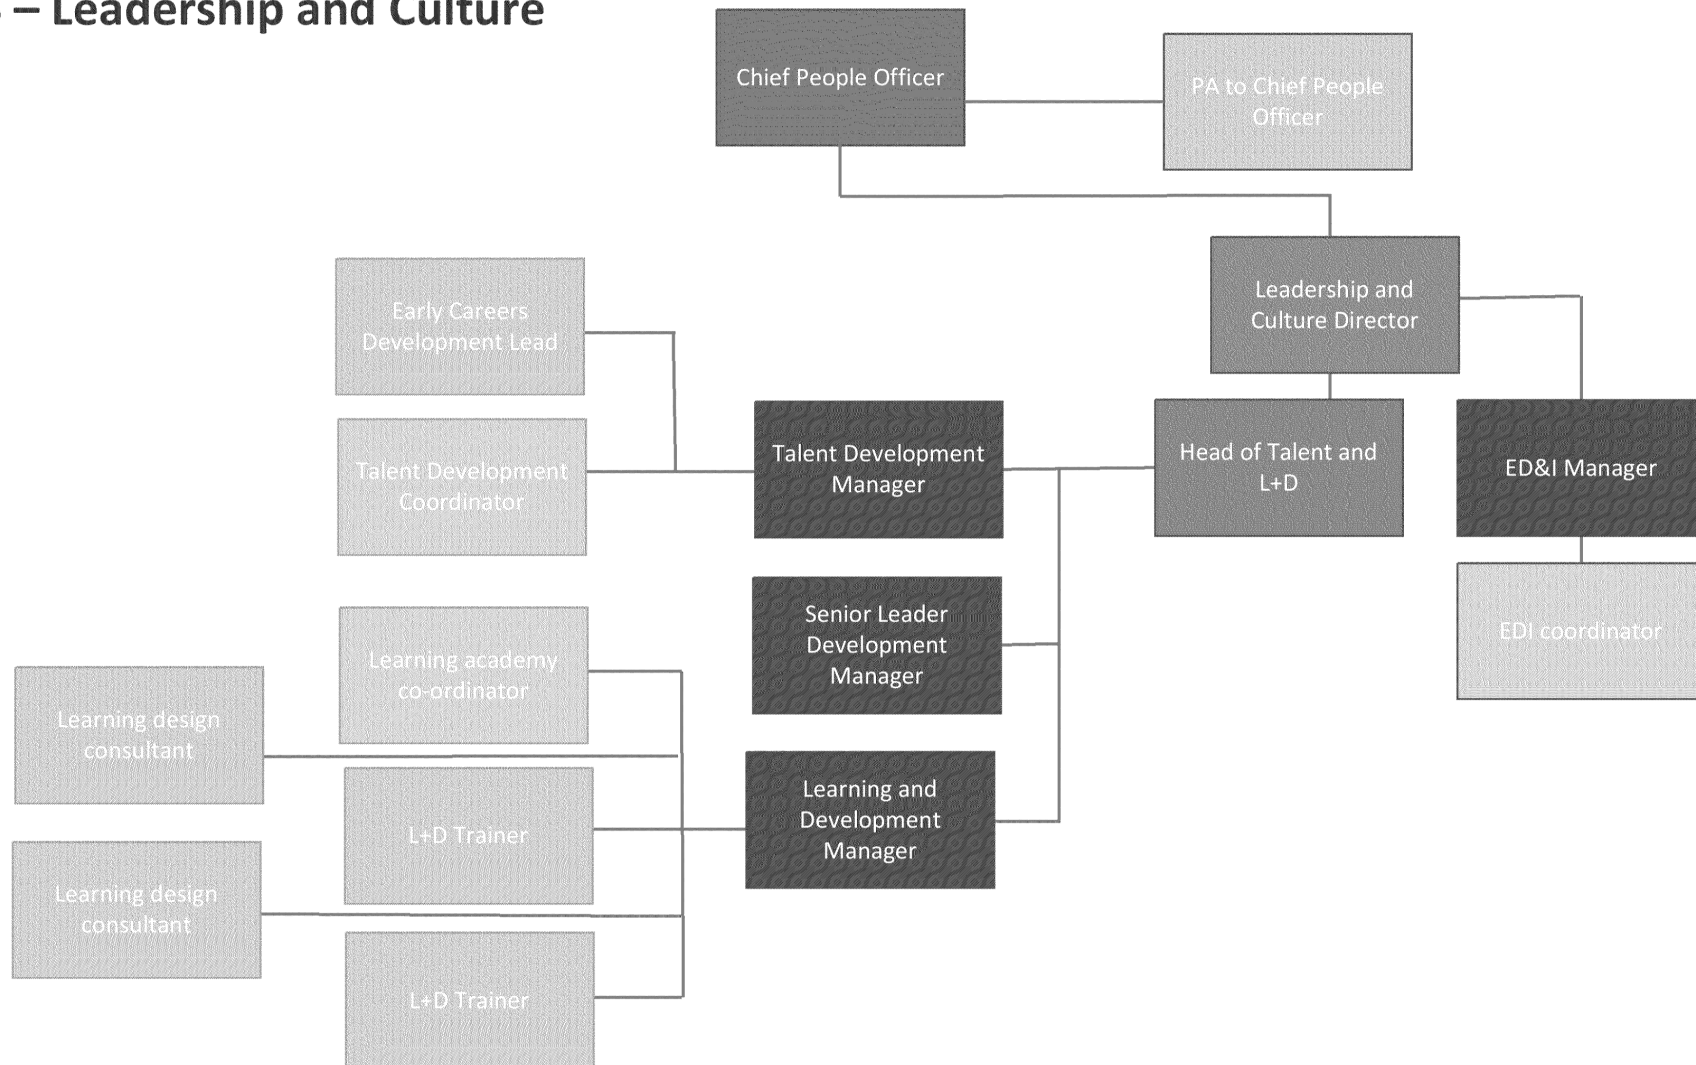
– Leadership and Culture

Chief People Officer

PA to Chief People Officer

Leadership and Culture Director

Early Careers Development Lead

Talent Development Coordinator

Talent Development Manager

Head of Talent and L+D

ED&I Manager

EDI coordinator

Senior Leader Development Manager

Learning academy co-ordinator

Learning design consultant

L+D Trainer

Learning and Development Manager

Learning design consultant

L+D Trainer